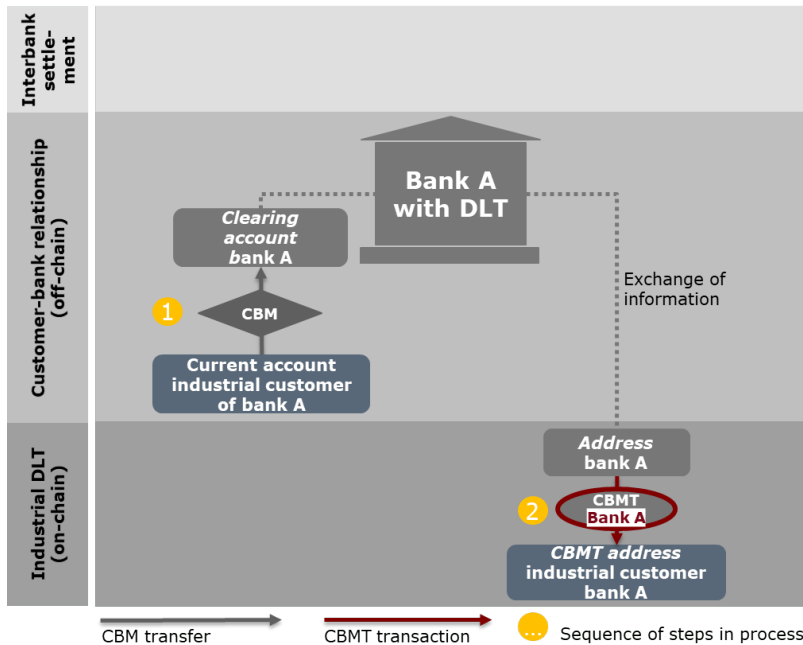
Interbank settlement

Customer-bank relationship (off-chain)

Industrial DLT (on-chain)

Bank A with DLT

*Clearing account* bank A

1

CBM

Current account industrial customer of bank A

Exchange of information

*Address* bank A

2

CBMT Bank A

*CBMT address* industrial customer bank A

CBM transfer

CBMT transaction

...

Sequence of steps in process